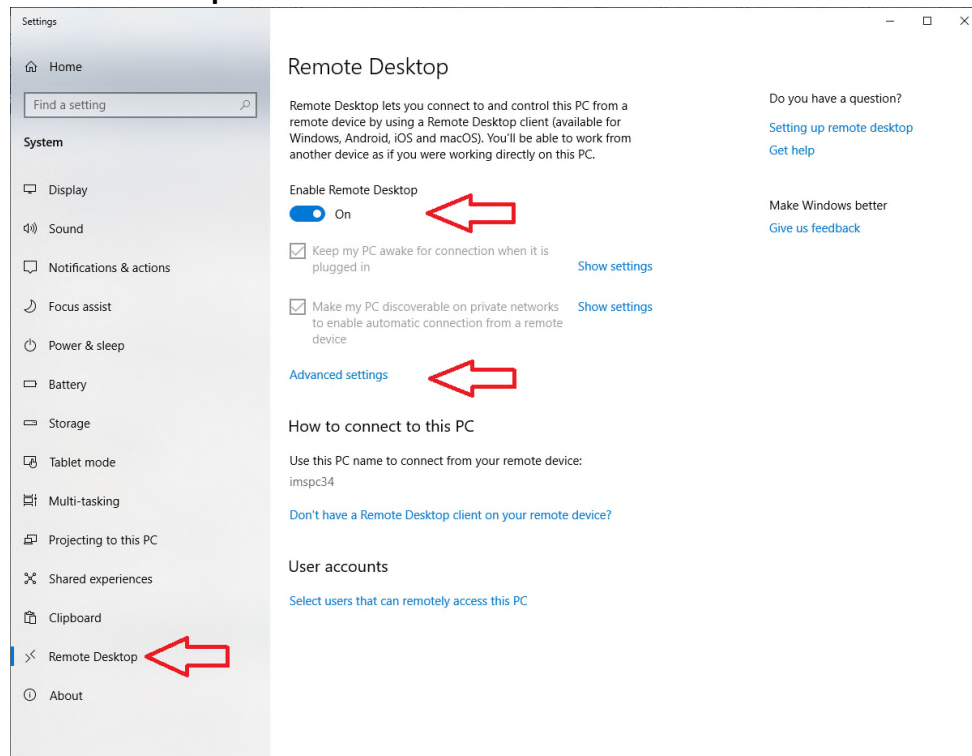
Settings

Home

Find a setting

System

Display

Sound

Notifications & actions

Focus assist

Power & sleep

Battery

Storage

Tablet mode

Multi-tasking

Projecting to this PC

Shared experiences

Clipboard

Remote Desktop

About

Remote Desktop

Remote Desktop lets you connect to and control this PC from a remote device by using a Remote Desktop client (available for Windows, Android, iOS and macOS). You'll be able to work from another device as if you were working directly on this PC.

Enable Remote Desktop

On

Keep my PC awake for connection when it is plugged in

Show settings

Make my PC discoverable on private networks to enable automatic connection from a remote device

Show settings

Advanced settings

How to connect to this PC

Use this PC name to connect from your remote device:

imspc34

Don't have a Remote Desktop client on your remote device?

User accounts

Select users that can remotely access this PC

Do you have a question?

Setting up remote desktop

Get help

Make Windows better

Give us feedback